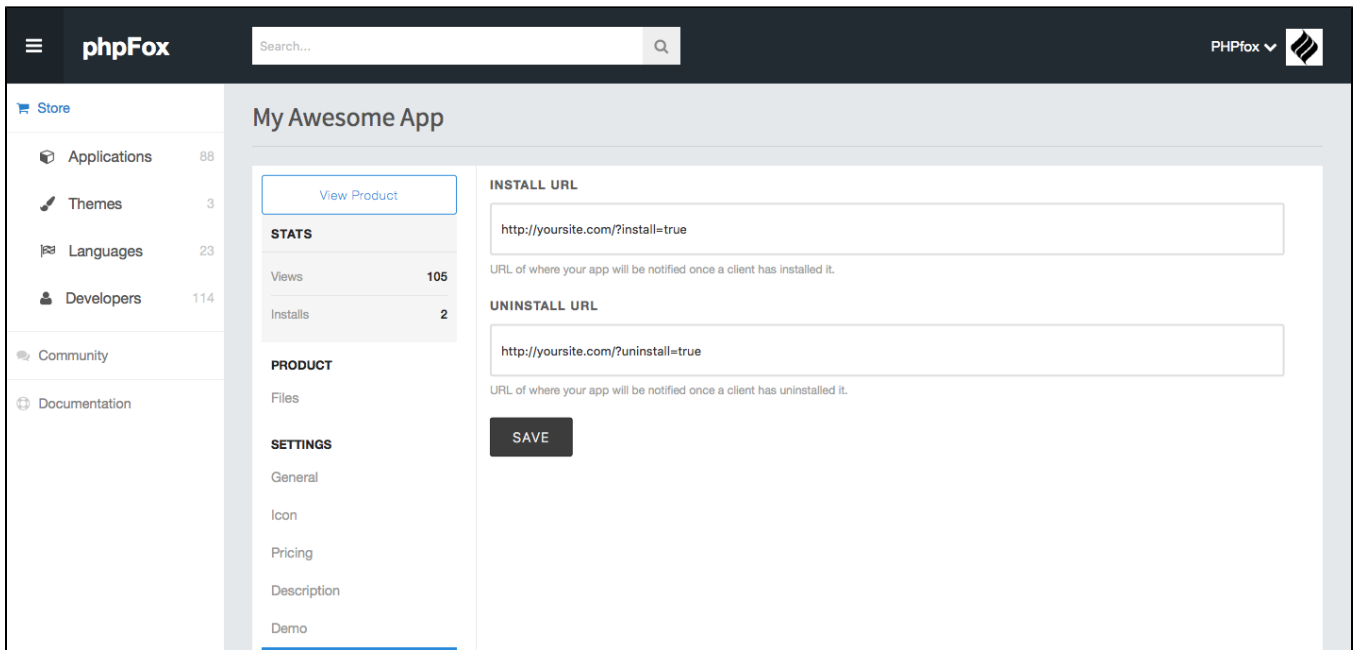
phpFox

Search...

PHPfox

Store

Applications 88

Themes 3

Languages 23

Developers 114

Community

Documentation

My Awesome App

View Product

STATS

Views 105

Installs 2

PRODUCT

Files

SETTINGS

General

Icon

Pricing

Description

Demo

INSTALL URL

http://yoursite.com/?install=true

URL of where your app will be notified once a client has installed it.

UNINSTALL URL

http://yoursite.com/?uninstall=true

URL of where your app will be notified once a client has uninstalled it.

SAVE